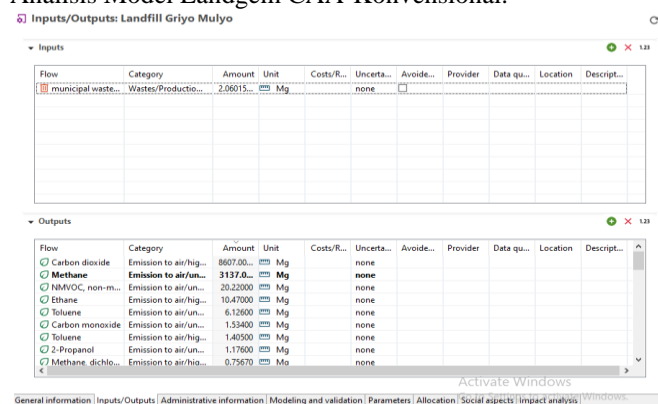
Analisis Model Landgem CAP Konvensional.

Inputs/Outputs: Landfill Griyo Mulyo

Inputs

| Flow | Category | Amount | Unit | Costs/R... | Uncerta... | Avoide... | Provider | Data qu... | Location | Descript... |
|---|---|---|---|---|---|---|---|---|---|---|
| municipal waste... | Wastes/Productio... | 2.06015... | Mg | | none | | | | | |

Outputs

| Flow | Category | Amount | Unit | Costs/R... | Uncerta... | Avoide... | Provider | Data qu... | Location | Descript... |
|---|---|---|---|---|---|---|---|---|---|---|
| Carbon dioxide | Emission to air/hig... | 8607.00... | Mg | | none | | | | | |
| Methane | Emission to air/un... | 3137.0... | Mg | | none | | | | | |
| NMVOC, non-m... | Emission to air/un... | 20.22000 | Mg | | none | | | | | |
| Ethane | Emission to air/hig... | 10.47000 | Mg | | none | | | | | |
| Toluene | Emission to air/un... | 6.12600 | Mg | | none | | | | | |
| Carbon monoxide | Emission to air/un... | 1.53400 | Mg | | none | | | | | |
| Toluene | Emission to air/hig... | 1.40500 | Mg | | none | | | | | |
| 2-Propanol | Emission to air/un... | 1.17600 | Mg | | none | | | | | |
| Methane, dichlo... | Emission to air/hig... | 0.75670 | Mg | | | | | | | |

Activate Windows

General information | Inputs/Outputs | Administrative information | Modeling and validation | Parameters | Allocation | Social aspects | Impact analysis